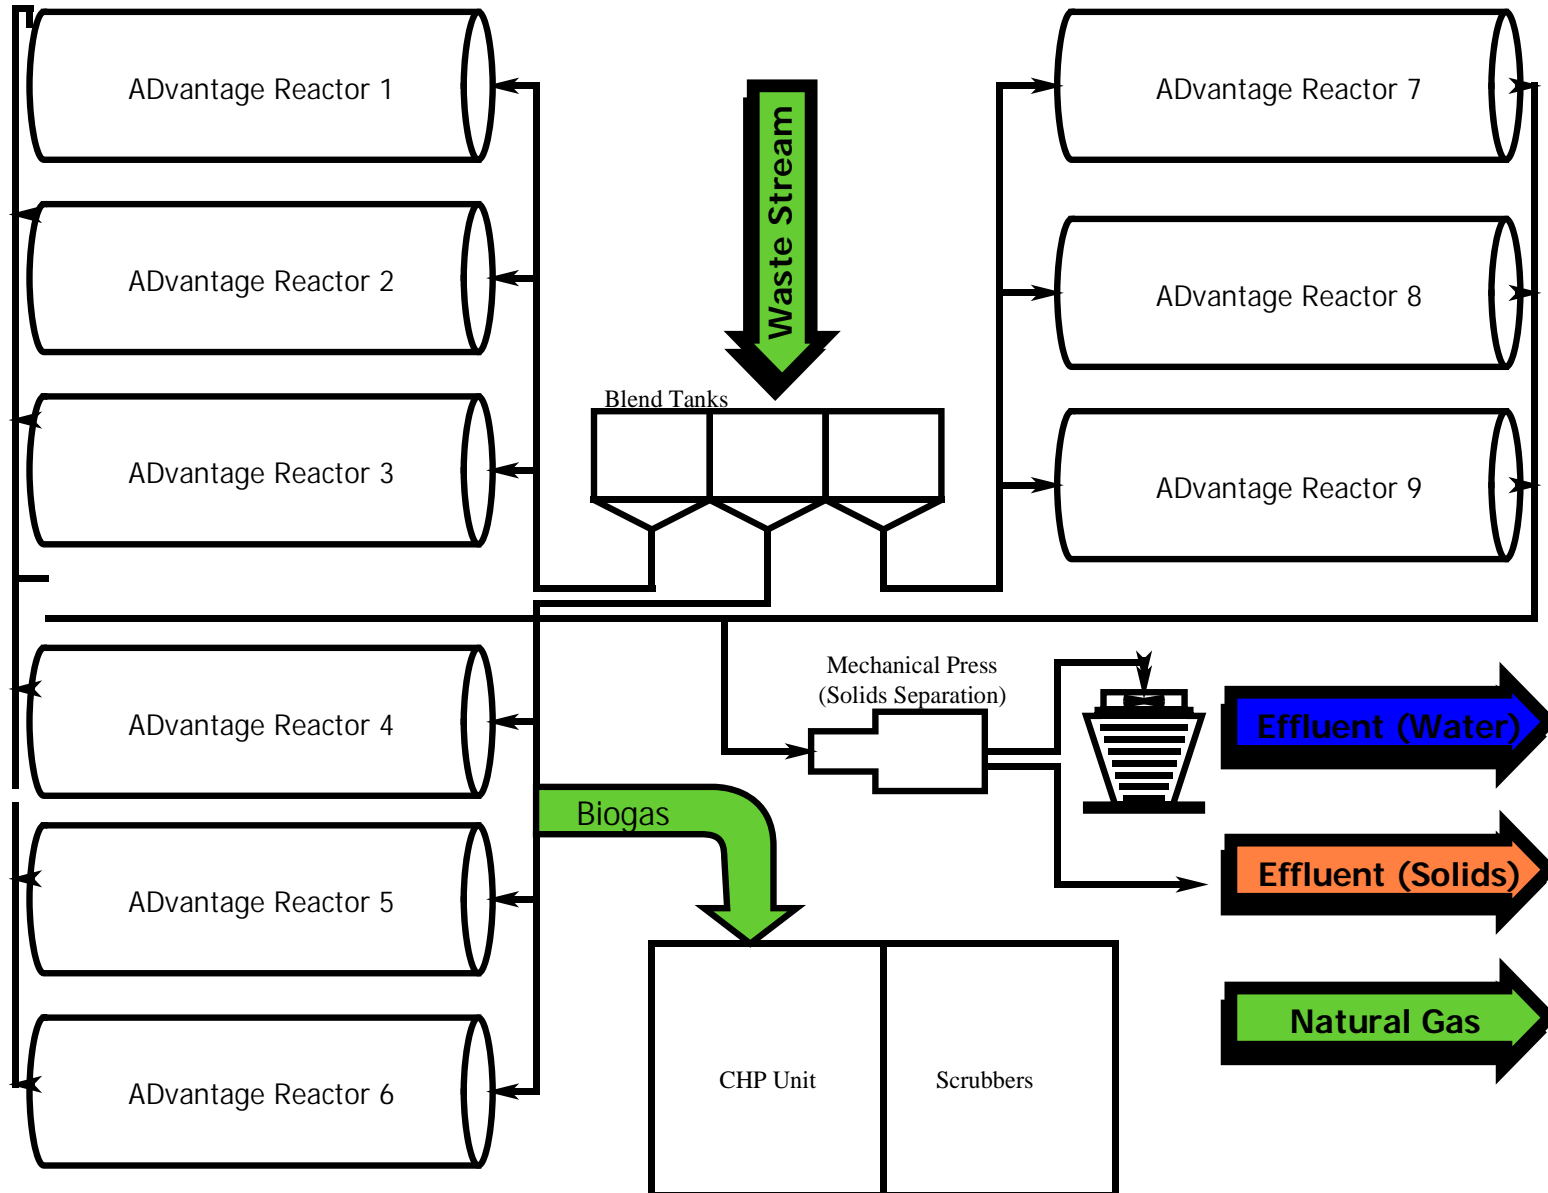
ADvantage Reactor 1

ADvantage Reactor 2

ADvantage Reactor 3

Waste Stream

Blend Tanks

ADvantage Reactor 7

ADvantage Reactor 8

ADvantage Reactor 9

Mechanical Press
(Solids Separation)

ADvantage Reactor 4

Effluent (Water)

Biogas

ADvantage Reactor 5

Effluent (Solids)

ADvantage Reactor 6

CHP Unit

Scrubbers

Natural Gas